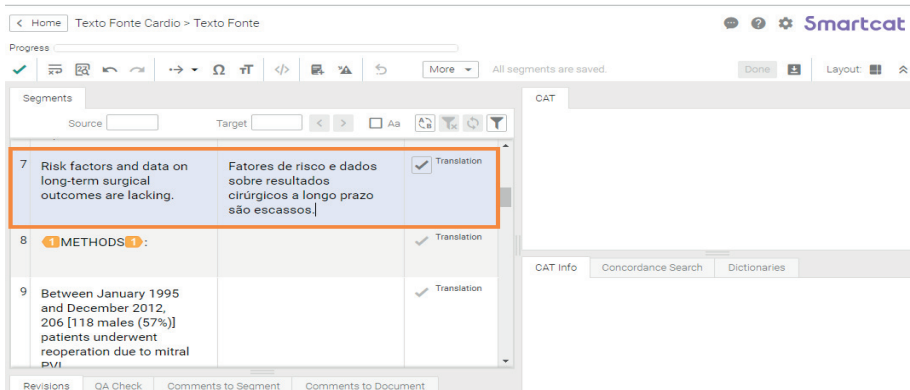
< Home Texto Fonte Cardio > Texto Fonte

Smartcat

Progress

More All segments are saved.

Done Layout:

Segments

Source Target Aa

CAT

| 7 | Risk factors and data on long-term surgical outcomes are lacking. | Fatores de risco e dados sobre resultados cirúrgicos a longo prazo são escassos. | Translation |
|---|---|---|---|
| 8 | 1 METHODS 1 : | | Translation |
| 9 | Between January 1995 and December 2012, 206 [118 males (57%)] patients underwent reoperation due to mitral PVL | | Translation |

CAT Info Concordance Search Dictionaries

Revisions QA Check Comments to Segment Comments to Document